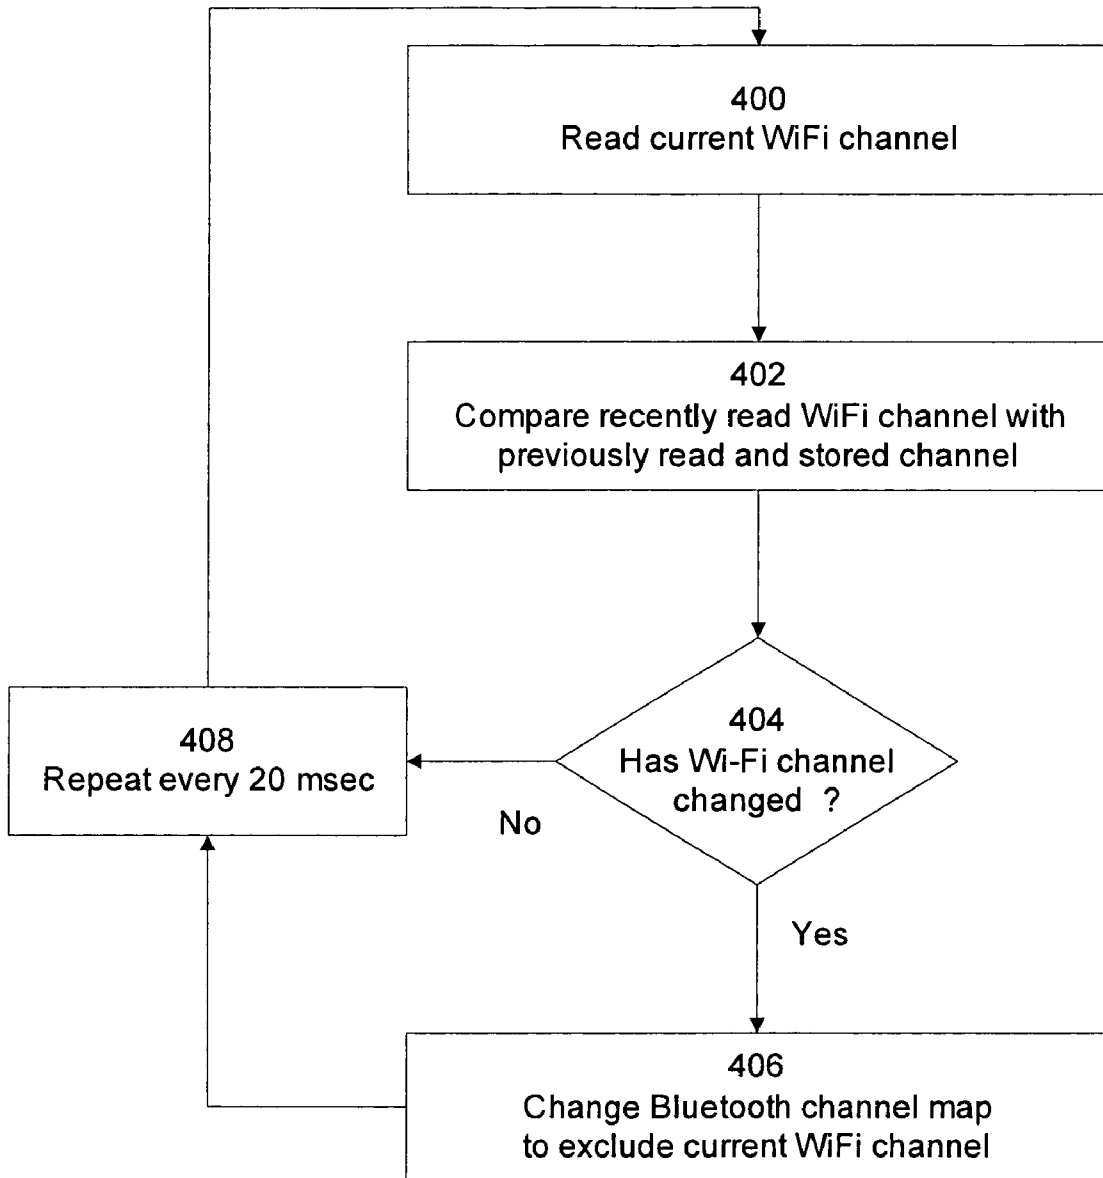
400
Read current WiFi channel

402
Compare recently read WiFi channel with previously read and stored channel

408
Repeat every 20 msec

404
Has Wi-Fi channel changed ?

No

Yes

406
Change Bluetooth channel map to exclude current WiFi channel